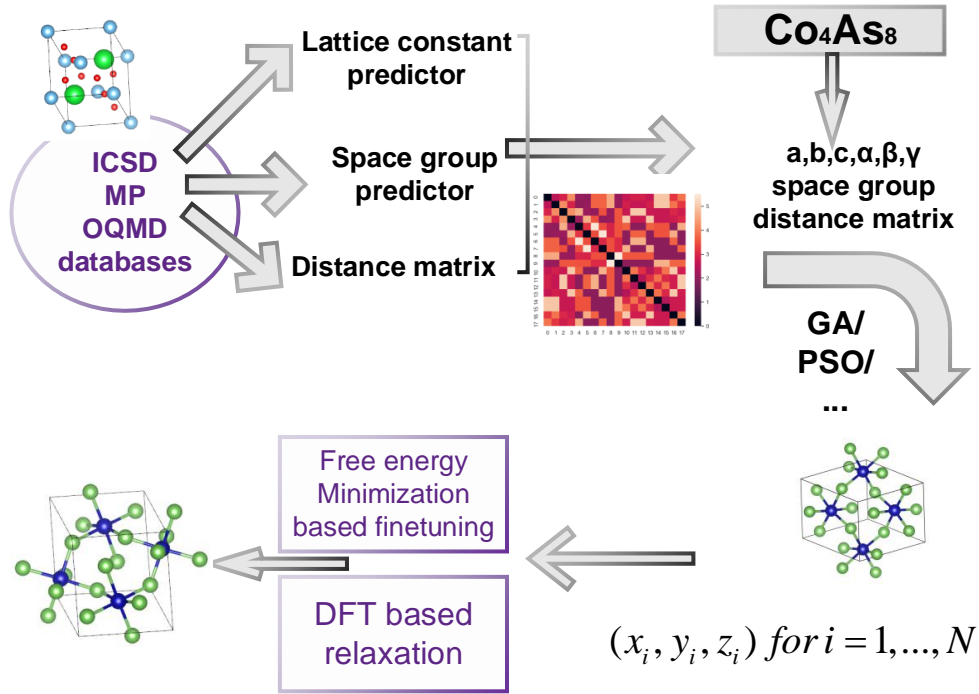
ICSD
MP
OQMD
databases

Lattice constant predictor

Space group predictor

Distance matrix

0 1 2 3 4 5 6 7 8 9 10 11 12 13 14 15 16 17

0 1 2 3 4 5 6 7 8 9 10 11 12 13 14 15 16 17

0 1 2 3 4 5

$Co_4As_8$

a,b,c,α,β,γ
space group
distance matrix

GA/
PSO/
...

Free energy Minimization based finetuning

DFT based relaxation

$(x_i, y_i, z_i)$ $for\, i = 1,...,N$